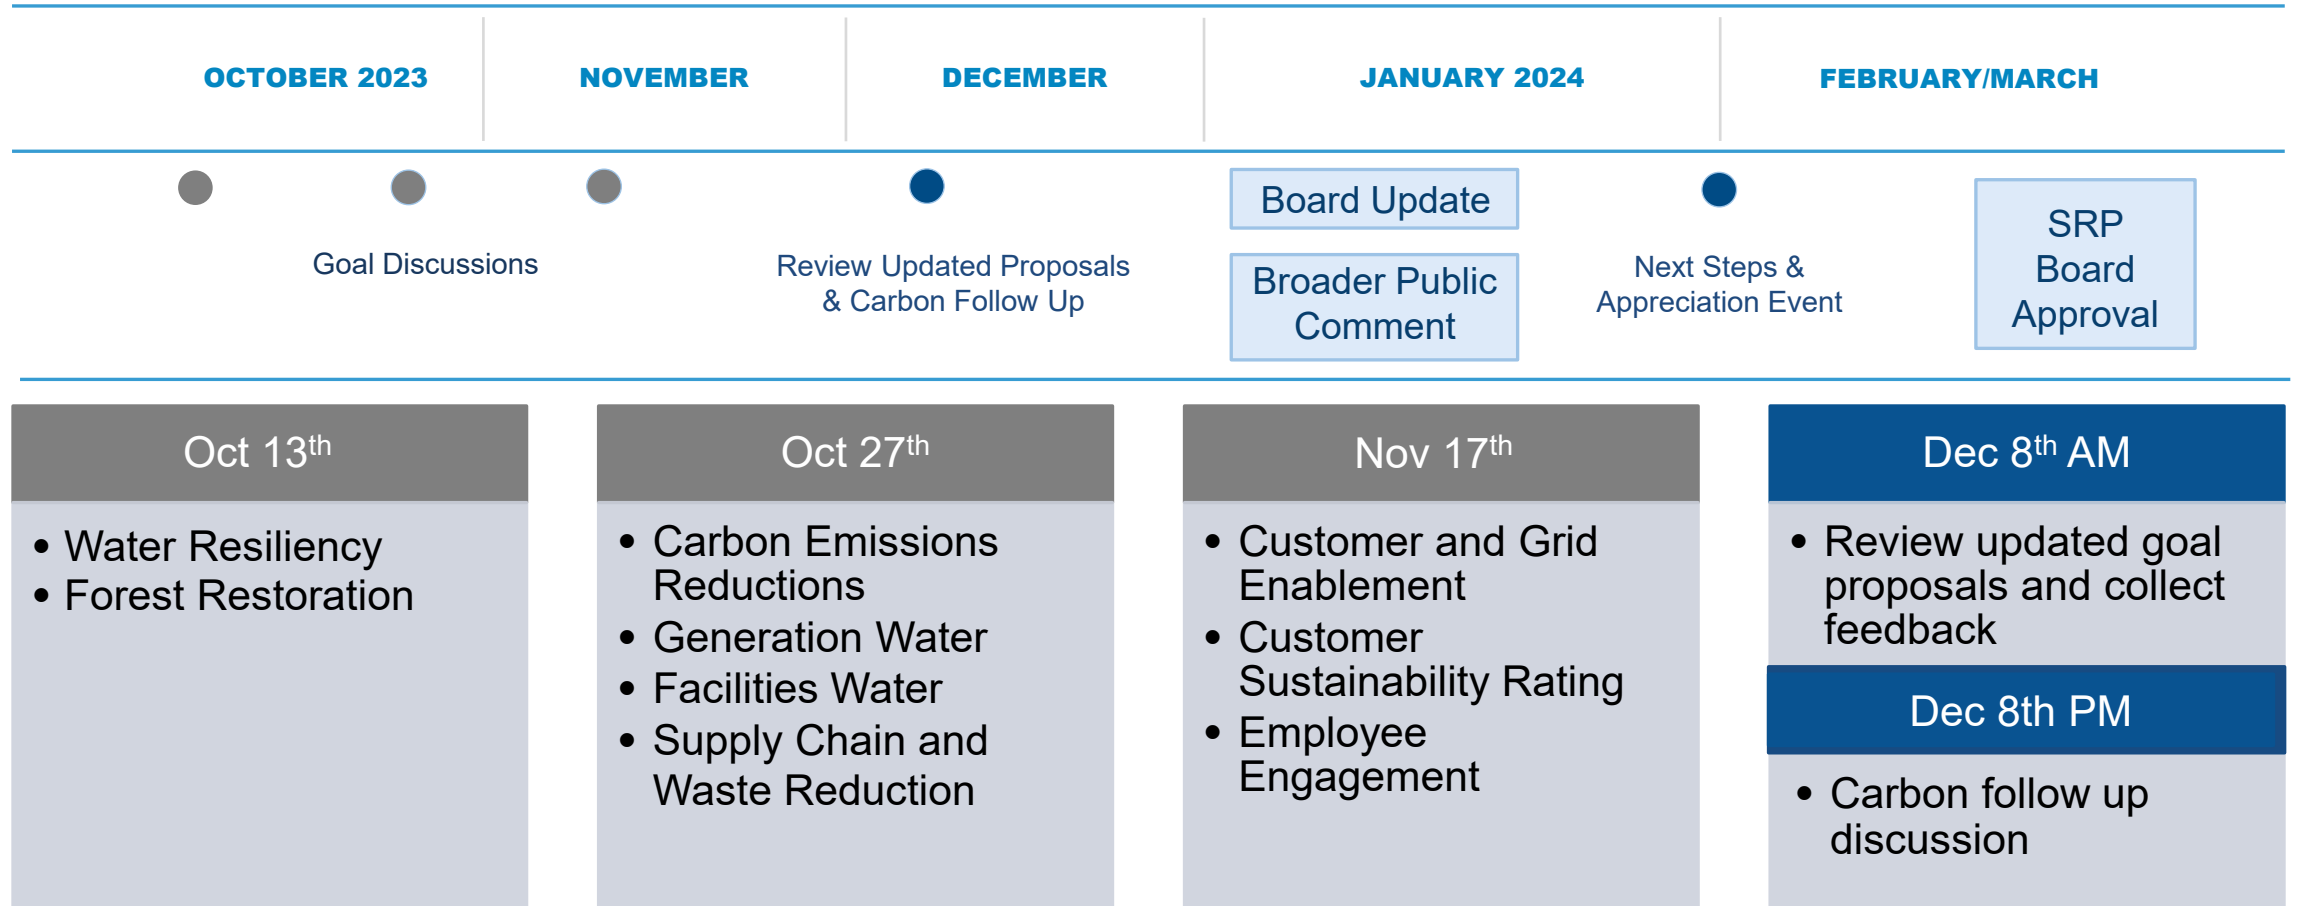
OCTOBER 2023

NOVEMBER

DECEMBER

JANUARY 2024

FEBRUARY/MARCH

Goal Discussions

Review Updated Proposals & Carbon Follow Up

Board Update

Broader Public Comment

Next Steps & Appreciation Event

SRP Board Approval

Oct 13$^{th}$

• Water Resiliency
• Forest Restoration

Oct 27$^{th}$

• Carbon Emissions Reductions
• Generation Water
• Facilities Water
• Supply Chain and Waste Reduction

Nov 17$^{th}$

• Customer and Grid Enablement
• Customer Sustainability Rating
• Employee Engagement

Dec 8$^{th}$ AM

• Review updated goal proposals and collect feedback

Dec 8th PM

• Carbon follow up discussion